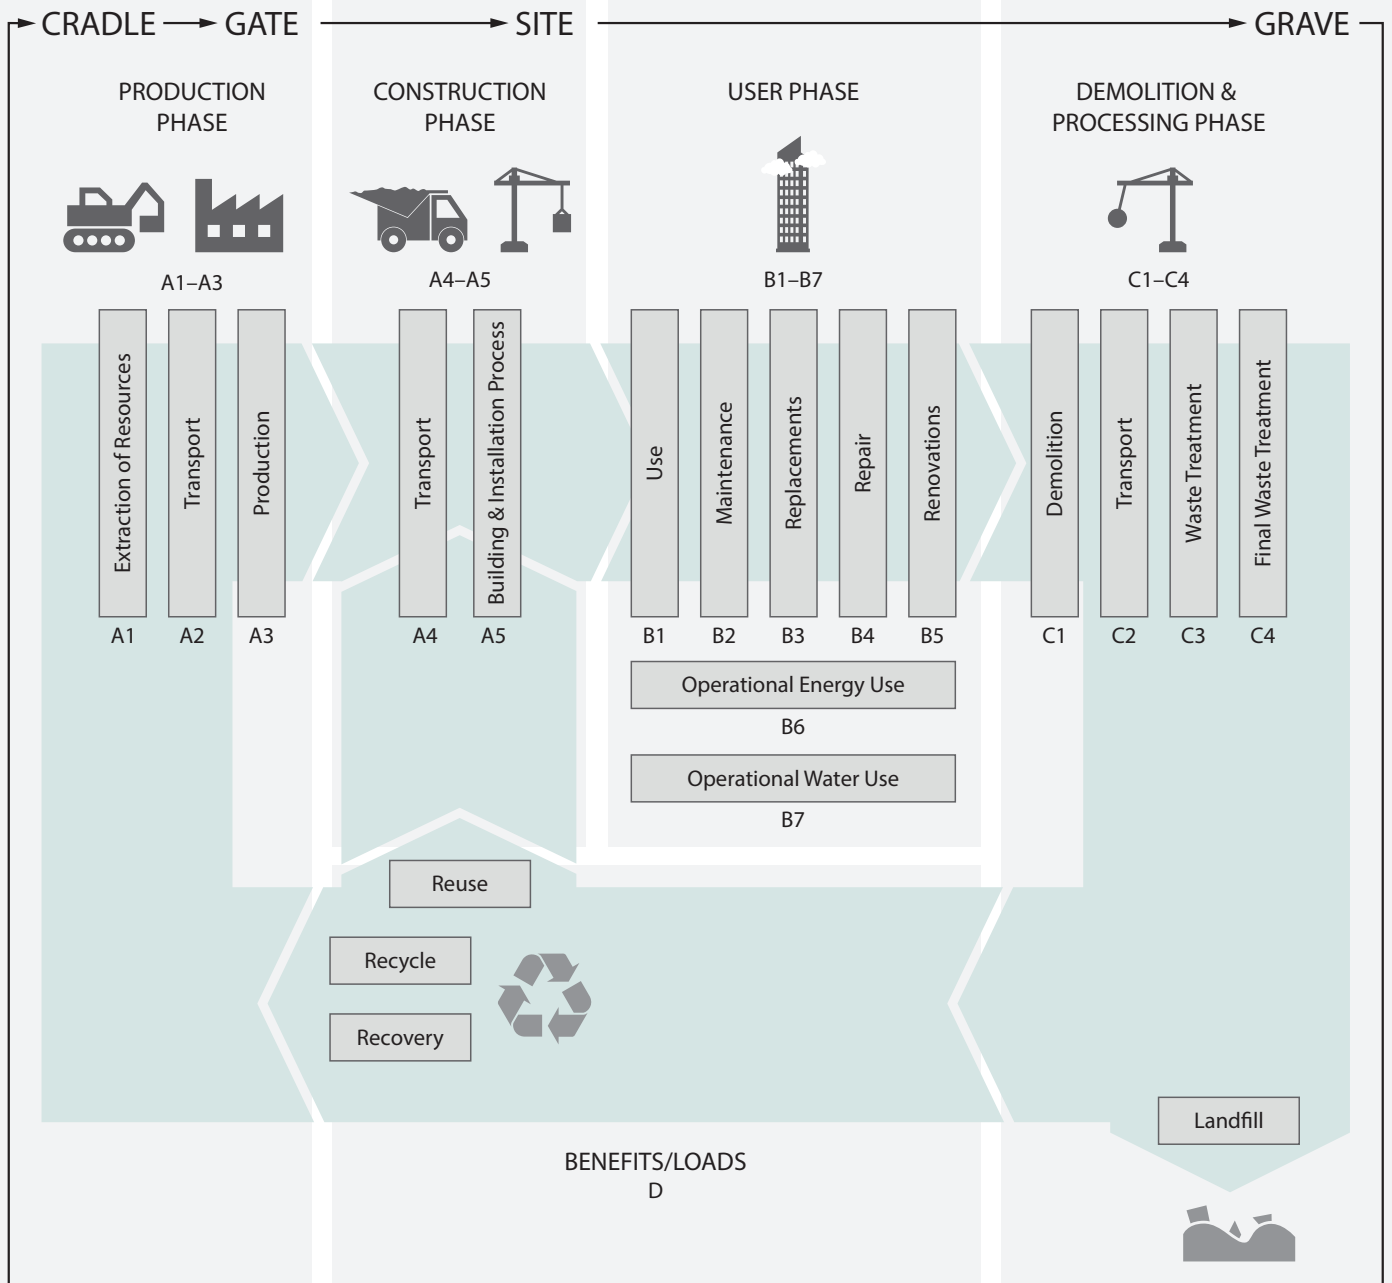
CRADLE → GATE → SITE → GRAVE

PRODUCTION PHASE

CONSTRUCTION PHASE

USER PHASE

DEMOLITION & PROCESSING PHASE

A1–A3

A4–A5

B1–B7

C1–C4

Extraction of Resources

Transport

Production

Transport

Building & Installation Process

Use

Maintenance

Replacements

Repair

Renovations

Demolition

Transport

Waste Treatment

Final Waste Treatment

A1 A2 A3 A4 A5 B1 B2 B3 B4 B5 C1 C2 C3 C4

Operational Energy Use

B6

Operational Water Use

B7

Reuse

Recycle

Recovery

Landfill

BENEFITS/LOADS
D